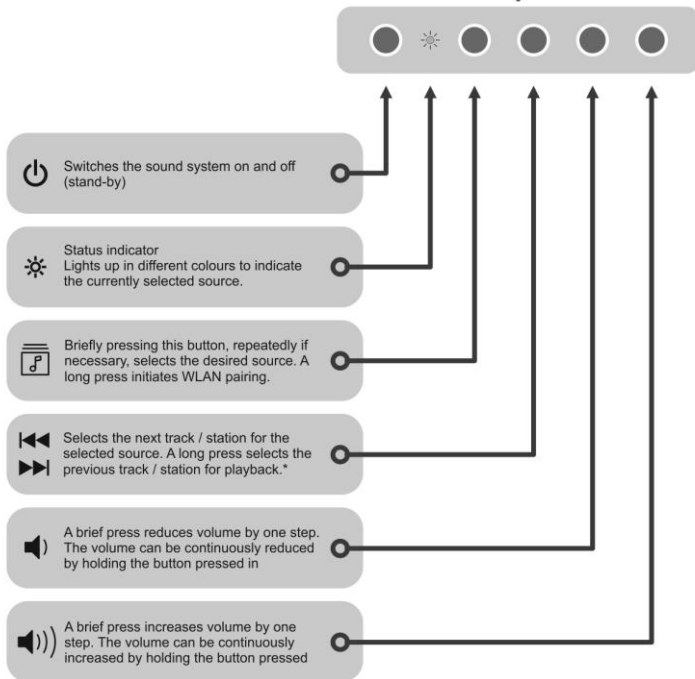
Switches the sound system on and off (stand-by)

Status indicator
Lights up in different colours to indicate the currently selected source.

Briefly pressing this button, repeatedly if necessary, selects the desired source. A long press initiates WLAN pairing.

Selects the next track / station for the selected source. A long press selects the previous track / station for playback.*

A brief press reduces volume by one step. The volume can be continuously reduced by holding the button pressed in

A brief press increases volume by one step. The volume can be continuously increased by holding the button pressed